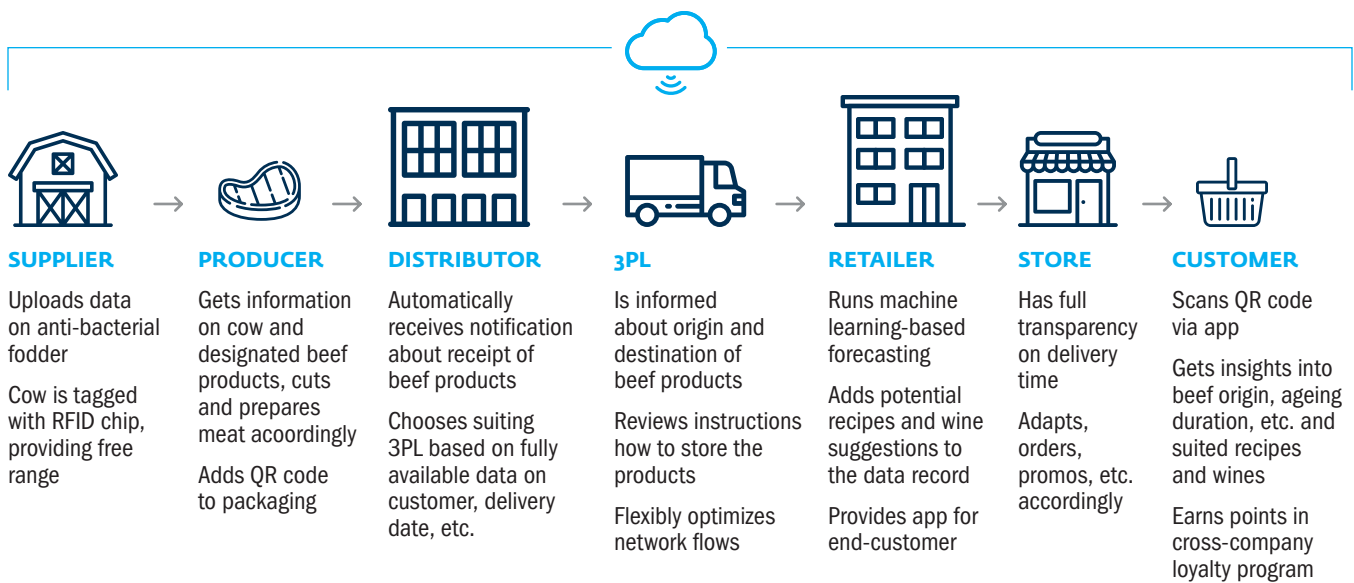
SUPPLIER

Uploads data on anti-bacterial fodder

Cow is tagged with RFID chip, providing free range

PRODUCER

Gets information on cow and designated beef products, cuts and prepares meat acoordingly

Adds QR code to packaging

DISTRIBUTOR

Automatically receives notification about receipt of beef products

Chooses suiting 3PL based on fully available data on customer, delivery date, etc.

3PL

Is informed about origin and destination of beef products

Reviews instructions how to store the products

Flexibly optimizes network flows

RETAILER

Runs machine learning-based forecasting

Adds potential recipes and wine suggestions to the data record

Provides app for end-customer

STORE

Has full transparency on delivery time

Adapts, orders, promos, etc. accordingly

CUSTOMER

Scans QR code via app

Gets insights into beef origin, ageing duration, etc. and suited recipes and wines

Earns points in cross-company loyalty program